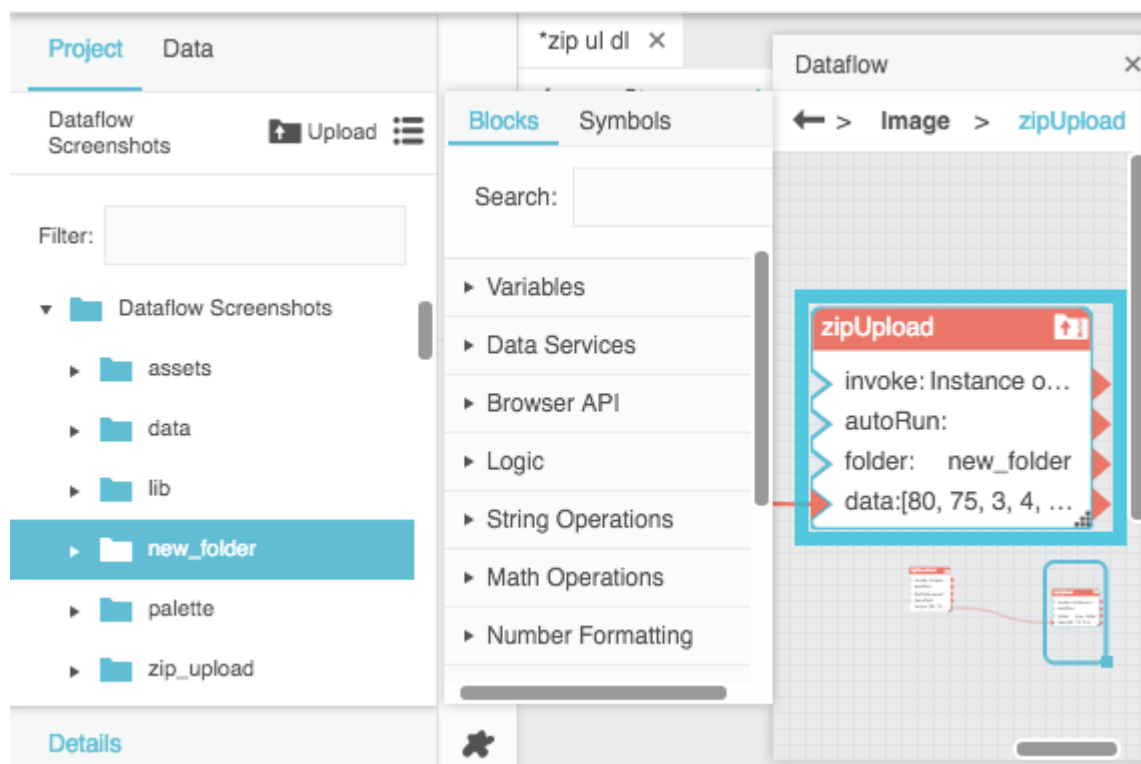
Project Data

Dataflow Screenshots

Upload

Filter:

Dataflow Screenshots
assets
data
lib
new_folder
palette
zip_upload

Details

*zip ul dl ×

Blocks Symbols

Search:

▸ Variables
▸ Data Services
▸ Browser API
▸ Logic
▸ String Operations
▸ Math Operations
▸ Number Formatting

Dataflow ×

> Image > zipUpload

zipUpload
invoke: Instance o…
autoRun:
folder: new_folder
data:[80, 75, 3, 4, …